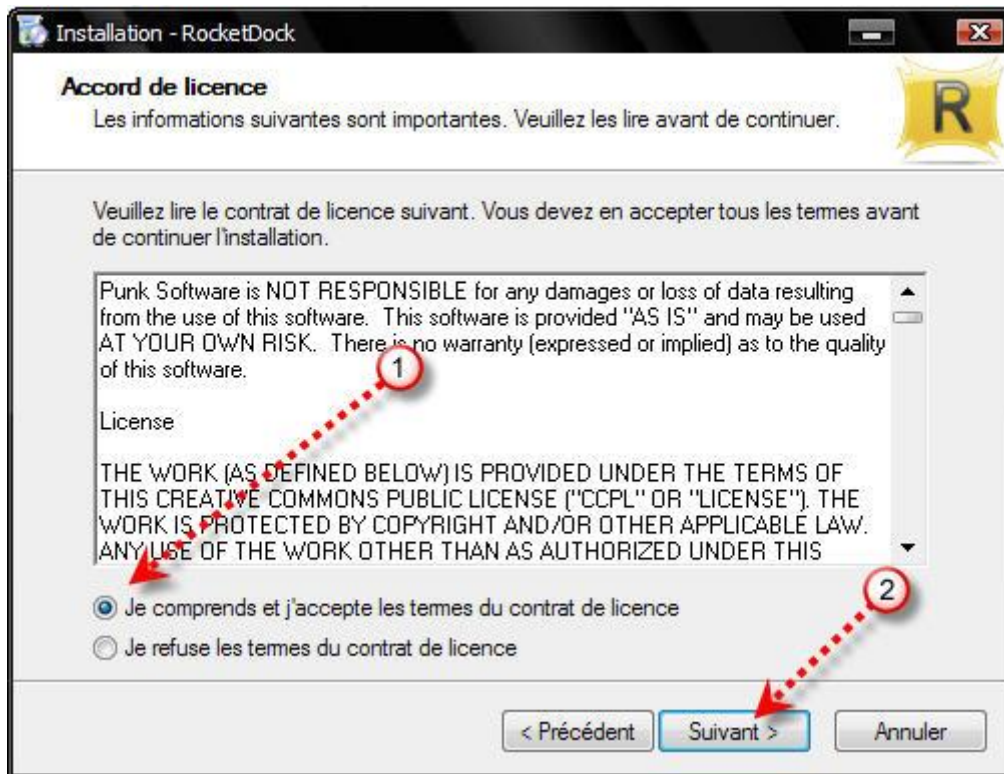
Installation - RocketDock

Accord de licence

Les informations suivantes sont importantes. Veuillez les lire avant de continuer.

R

Veuillez lire le contrat de licence suivant. Vous devez en accepter tous les termes avant de continuer l'installation.

Punk Software is NOT RESPONSIBLE for any damages or loss of data resulting from the use of this software. This software is provided "AS IS" and may be used AT YOUR OWN RISK. There is no warranty (expressed or implied) as to the quality of this software.

License

THE WORK (AS DEFINED BELOW) IS PROVIDED UNDER THE TERMS OF THIS CREATIVE COMMONS PUBLIC LICENSE ("CCPL" OR "LICENSE"). THE WORK IS PROTECTED BY COPYRIGHT AND/OR OTHER APPLICABLE LAW. ANY USE OF THE WORK OTHER THAN AS AUTHORIZED UNDER THIS

1

2

Je comprends et j'accepte les termes du contrat de licence

Je refuse les termes du contrat de licence

< Précédent

Suivant >

Annuler